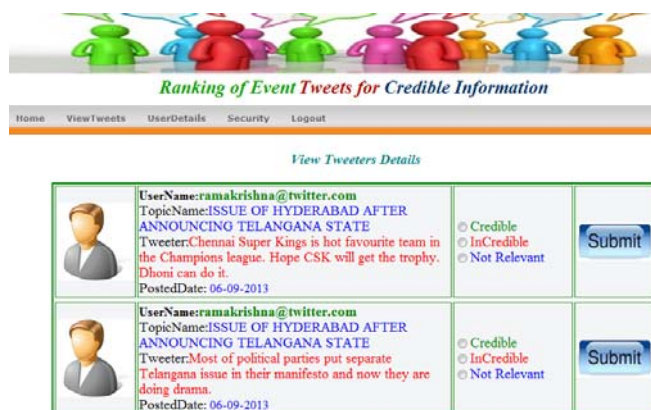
Ranking of Event Tweets for Credible Information

Home ViewTweets UserDetails Security Logout

View Tweeters Details

| | UserName:ramakrishna@twitter.com TopicName:ISSUE OF HYDERABAD AFTER ANNOUNCING TELANGANA STATE Tweeter:Chennai Super Kings is hot favourite team in the Champions league. Hope CSK will get the trophy. Dhoni can do it. PostedDate: 06-09-2013 | Credible InCredible Not Relevant | Submit |
|---|---|---|---|
| | UserName:ramakrishna@twitter.com TopicName:ISSUE OF HYDERABAD AFTER ANNOUNCING TELANGANA STATE Tweeter:Most of political parties put separate Telangana issue in their manifesto and now they are doing drama. PostedDate: 06-09-2013 | Credible InCredible Not Relevant | Submit |